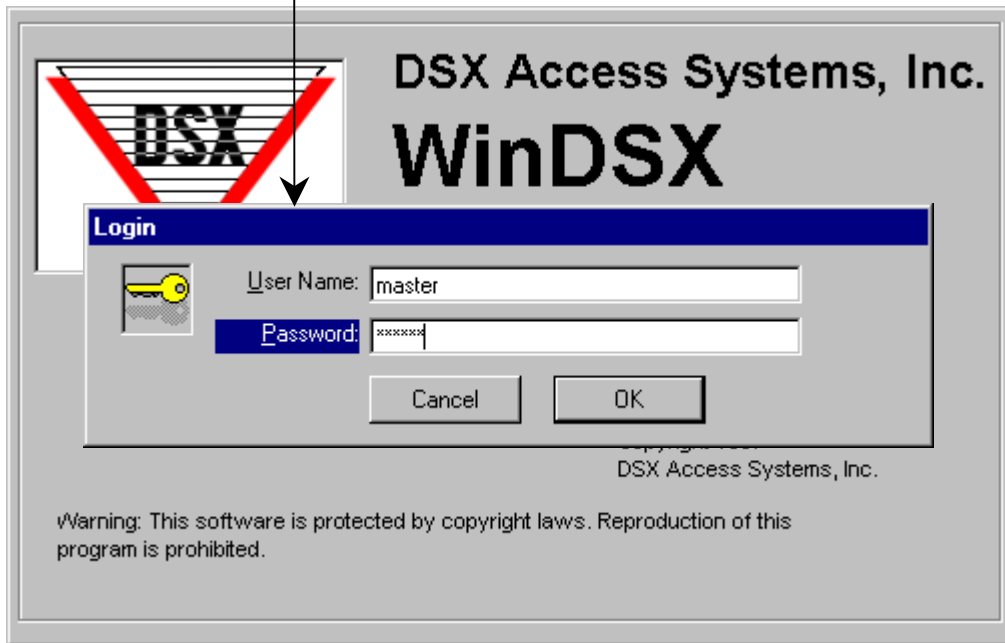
DSX

DSX Access Systems, Inc.

WinDSX

Login

User Name: master

Password: ******

Cancel

OK

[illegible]
DSX Access Systems, Inc.

Warning: This software is protected by copyright laws. Reproduction of this program is prohibited.